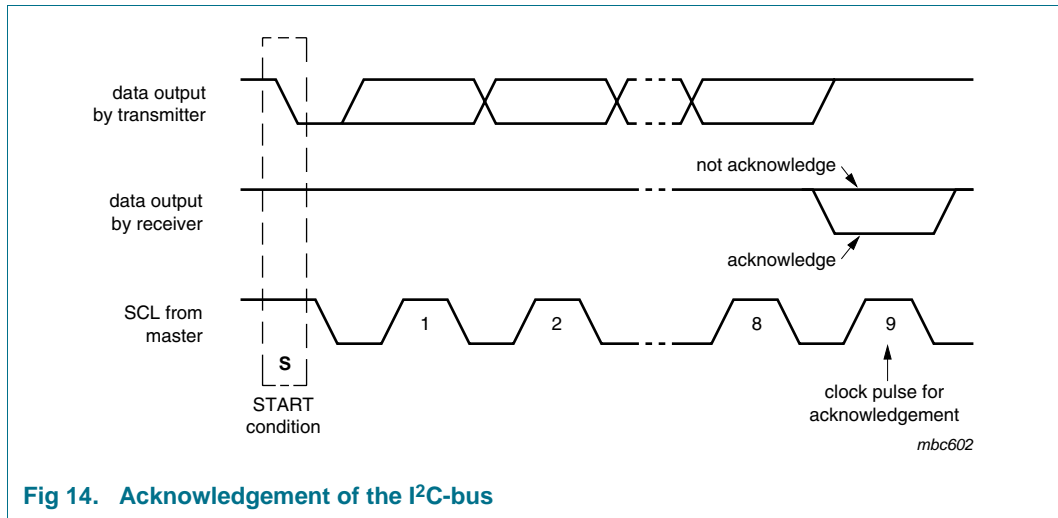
data output by transmitter

not acknowledge

data output by receiver

acknowledge

SCL from master

1

2

8

9

S

START condition

clock pulse for acknowledgement

mbc602

Fig 14. Acknowledgement of the I$^2$C-bus